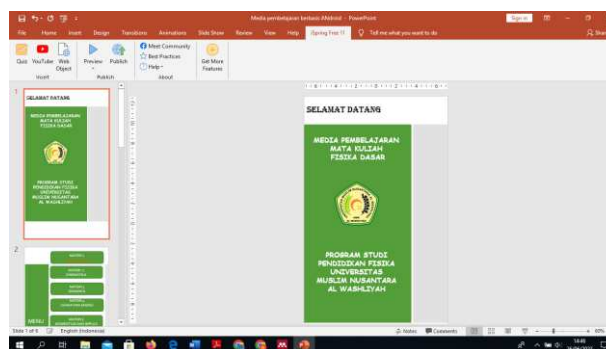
Media pembelajaran berbasis ANdroid - PowerPoint

Sign in

File Home Insert Design Transitions Animations Slide Show Review View Help iSpring Free 11 Tell me what you want to do

Quiz YouTube Web Object Preview Publish Meet Community Best Practices Help Get More Features

Insert Publish About

1

SELAMAT DATANG

MEDIA PEMBELAJARAN MATA KULIAH FISIKA DASAR

PROGRAM STUDI PENDIDIKAN FISIKA UNIVERSITAS MUSLIM NUSANTARA AL WASHLIYAH

2

MENU

SELAMAT DATANG

MEDIA PEMBELAJARAN MATA KULIAH FISIKA DASAR

PROGRAM STUDI PENDIDIKAN FISIKA UNIVERSITAS MUSLIM NUSANTARA AL WASHLIYAH

Slide 1 of 6 English (Indonesia)

Notes Comments